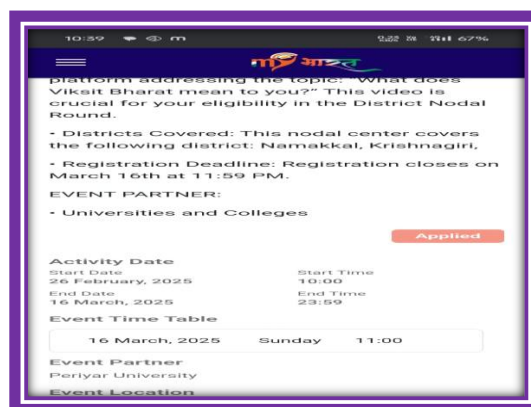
10:39 ◆ ◎ m 67%

मेरा भारत

platform addressing the topic: "What does Viksit Bharat mean to you?" This video is crucial for your eligibility in the District Nodal Round.

• Districts Covered: This nodal center covers the following district: Namakkal, Krishnagiri,

• Registration Deadline: Registration closes on March 16th at 11:59 PM.

EVENT PARTNER:

• Universities and Colleges

Applied

Activity Date

Start Date
26 February, 2025

Start Time
10:00

End Date
16 March, 2025

End Time
23:59

Event Time Table

| 16 March, 2025 | Sunday | 11:00 |
|---|---|---|

Event Partner

Periyar University

Event Location